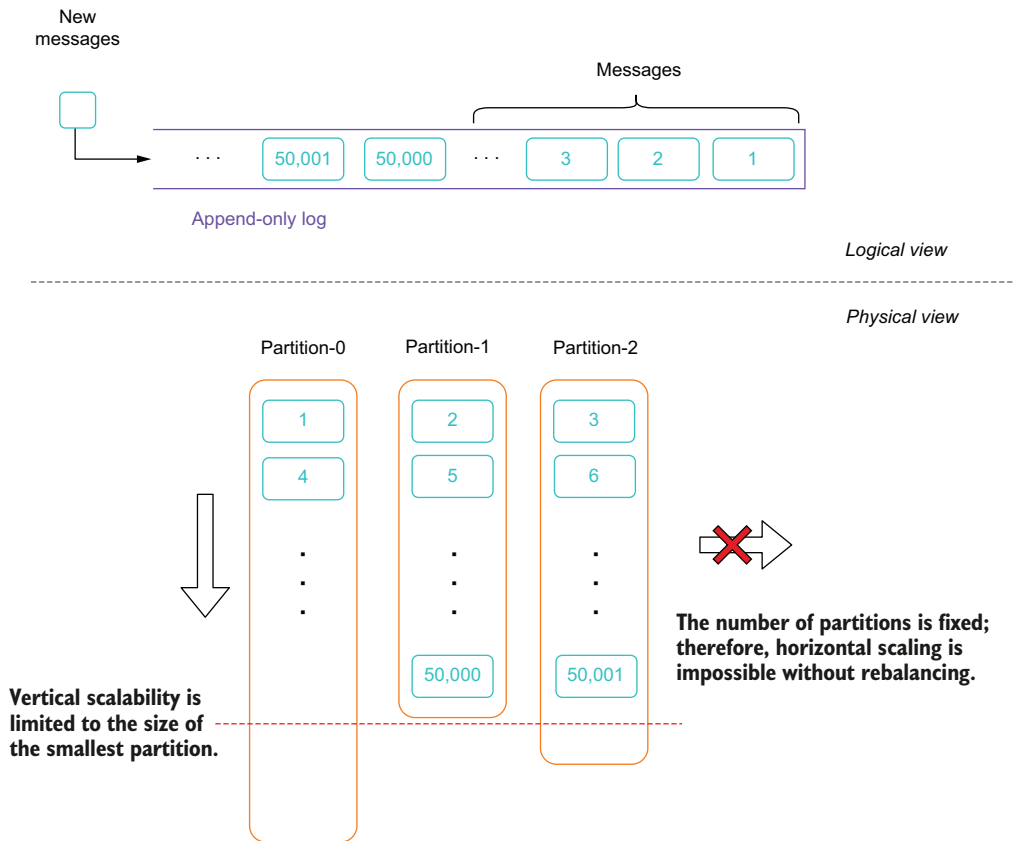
New messages

Messages

. . .

50,001

50,000

. . .

3

2

1

Append-only log

Logical view

Physical view

Partition-0

Partition-1

Partition-2

1

4

2

5

3

6

.
.
.

.
.
.

.
.
.

50,000

50,001

The number of partitions is fixed; therefore, horizontal scaling is impossible without rebalancing.

Vertical scalability is limited to the size of the smallest partition.